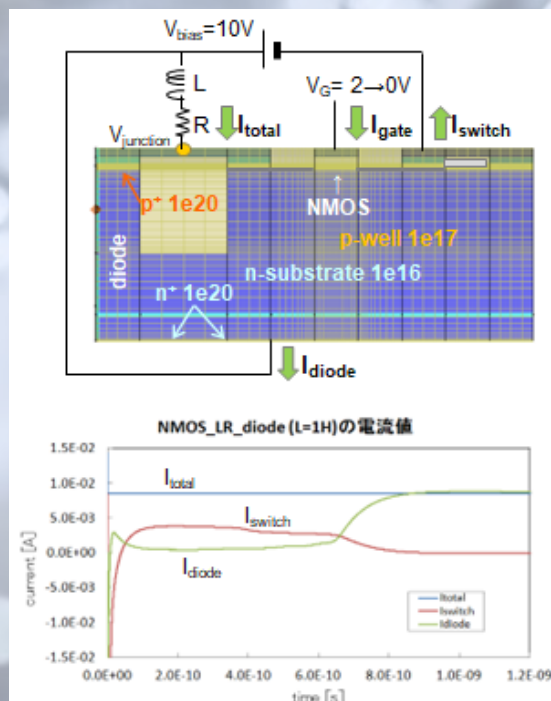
$V_{bias}$=10V

L

R

$V_{junction}$

$I_{total}$

$V_G$= 2→0V

$I_{gate}$

$I_{switch}$

p⁺ 1e20

NMOS

p-well 1e17

diode

n-substrate 1e16

n⁺ 1e20

$I_{diode}$

NMOS_LR_diode (L=1H)の電流値

1.5E-02
1.0E-02
5.0E-03
0.0E+00
-5.0E-03
-1.0E-02
-1.5E-02

current [A]

$I_{total}$

$I_{switch}$

$I_{diode}$

Itotal
Iswitch
Idiode

0.0E+00
2.0E-10
4.0E-10
6.0E-10
8.0E-10
1.0E-09
1.2E-09

time [s]